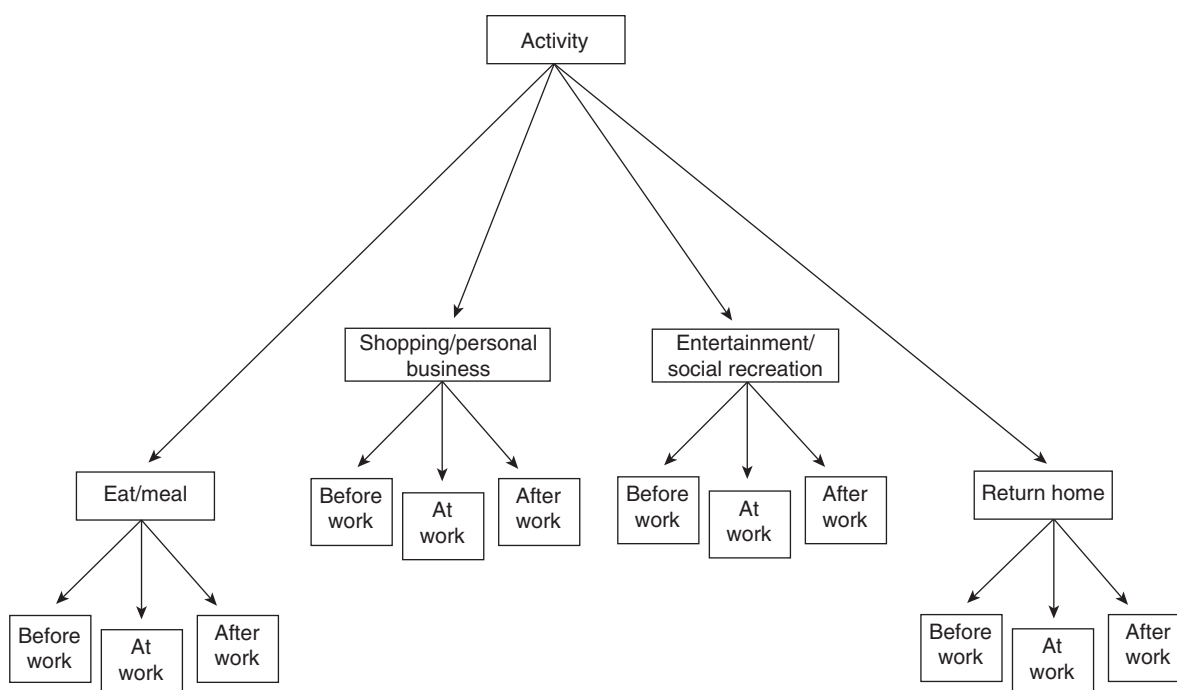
Activity

Eat/meal

Before work

At work

After work

Shopping/personal business

Before work

At work

After work

Entertainment/ social recreation

Before work

At work

After work

Return home

Before work

At work

After work